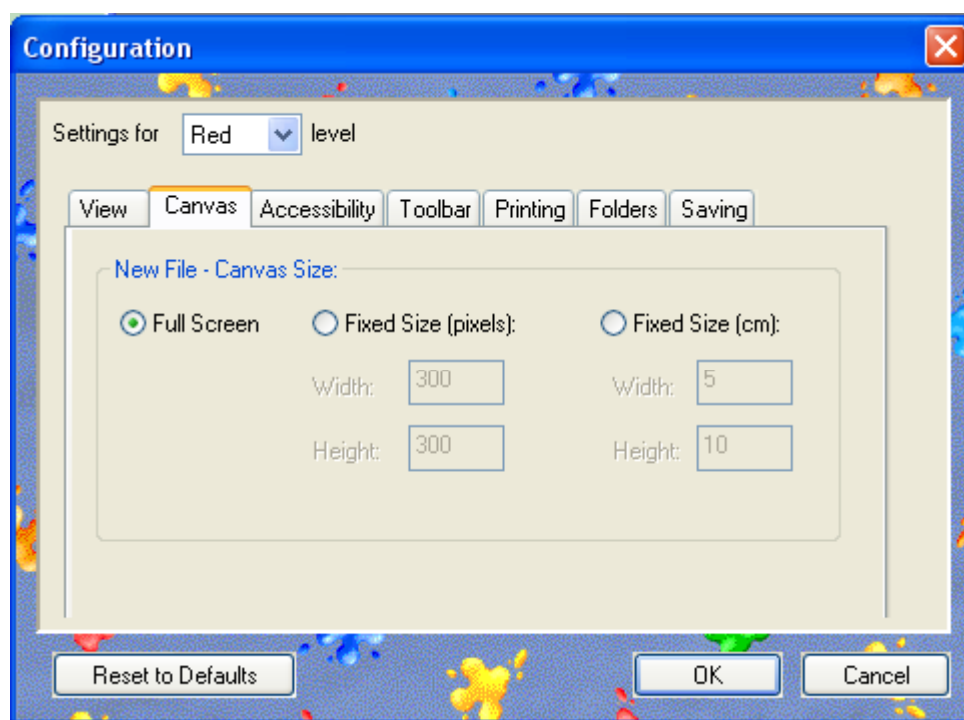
Configuration

Settings for Red level

View | Canvas | Accessibility | Toolbar | Printing | Folders | Saving

New File - Canvas Size:

Full Screen

Fixed Size (pixels):

Width: 300

Height: 300

Fixed Size (cm):

Width: 5

Height: 10

Reset to Defaults

OK

Cancel